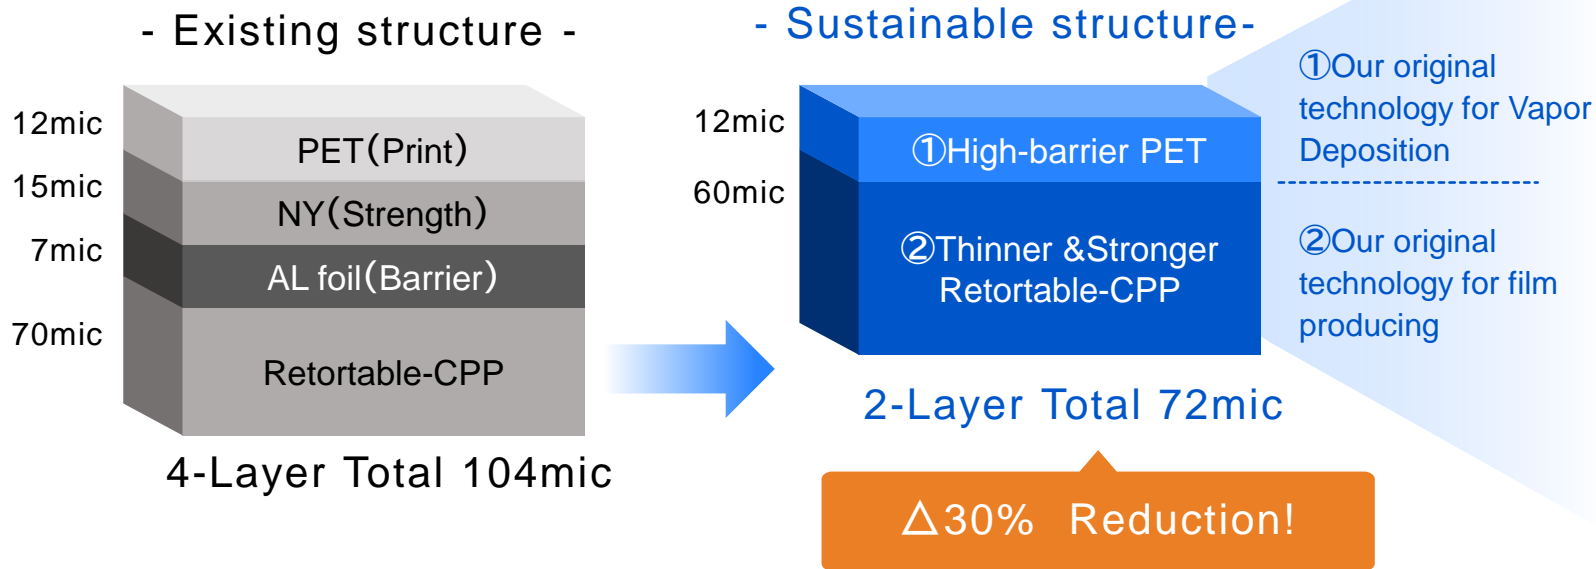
- Existing structure -

12mic
15mic
7mic
70mic

PET(Print)
NY(Strength)
AL foil(Barrier)
Retortable-CPP

4-Layer Total 104mic

- Sustainable structure-

12mic
60mic

①High-barrier PET
②Thinner &Stronger Retortable-CPP

2-Layer Total 72mic

①Our original technology for Vapor Deposition

②Our original technology for film producing

△30% Reduction!